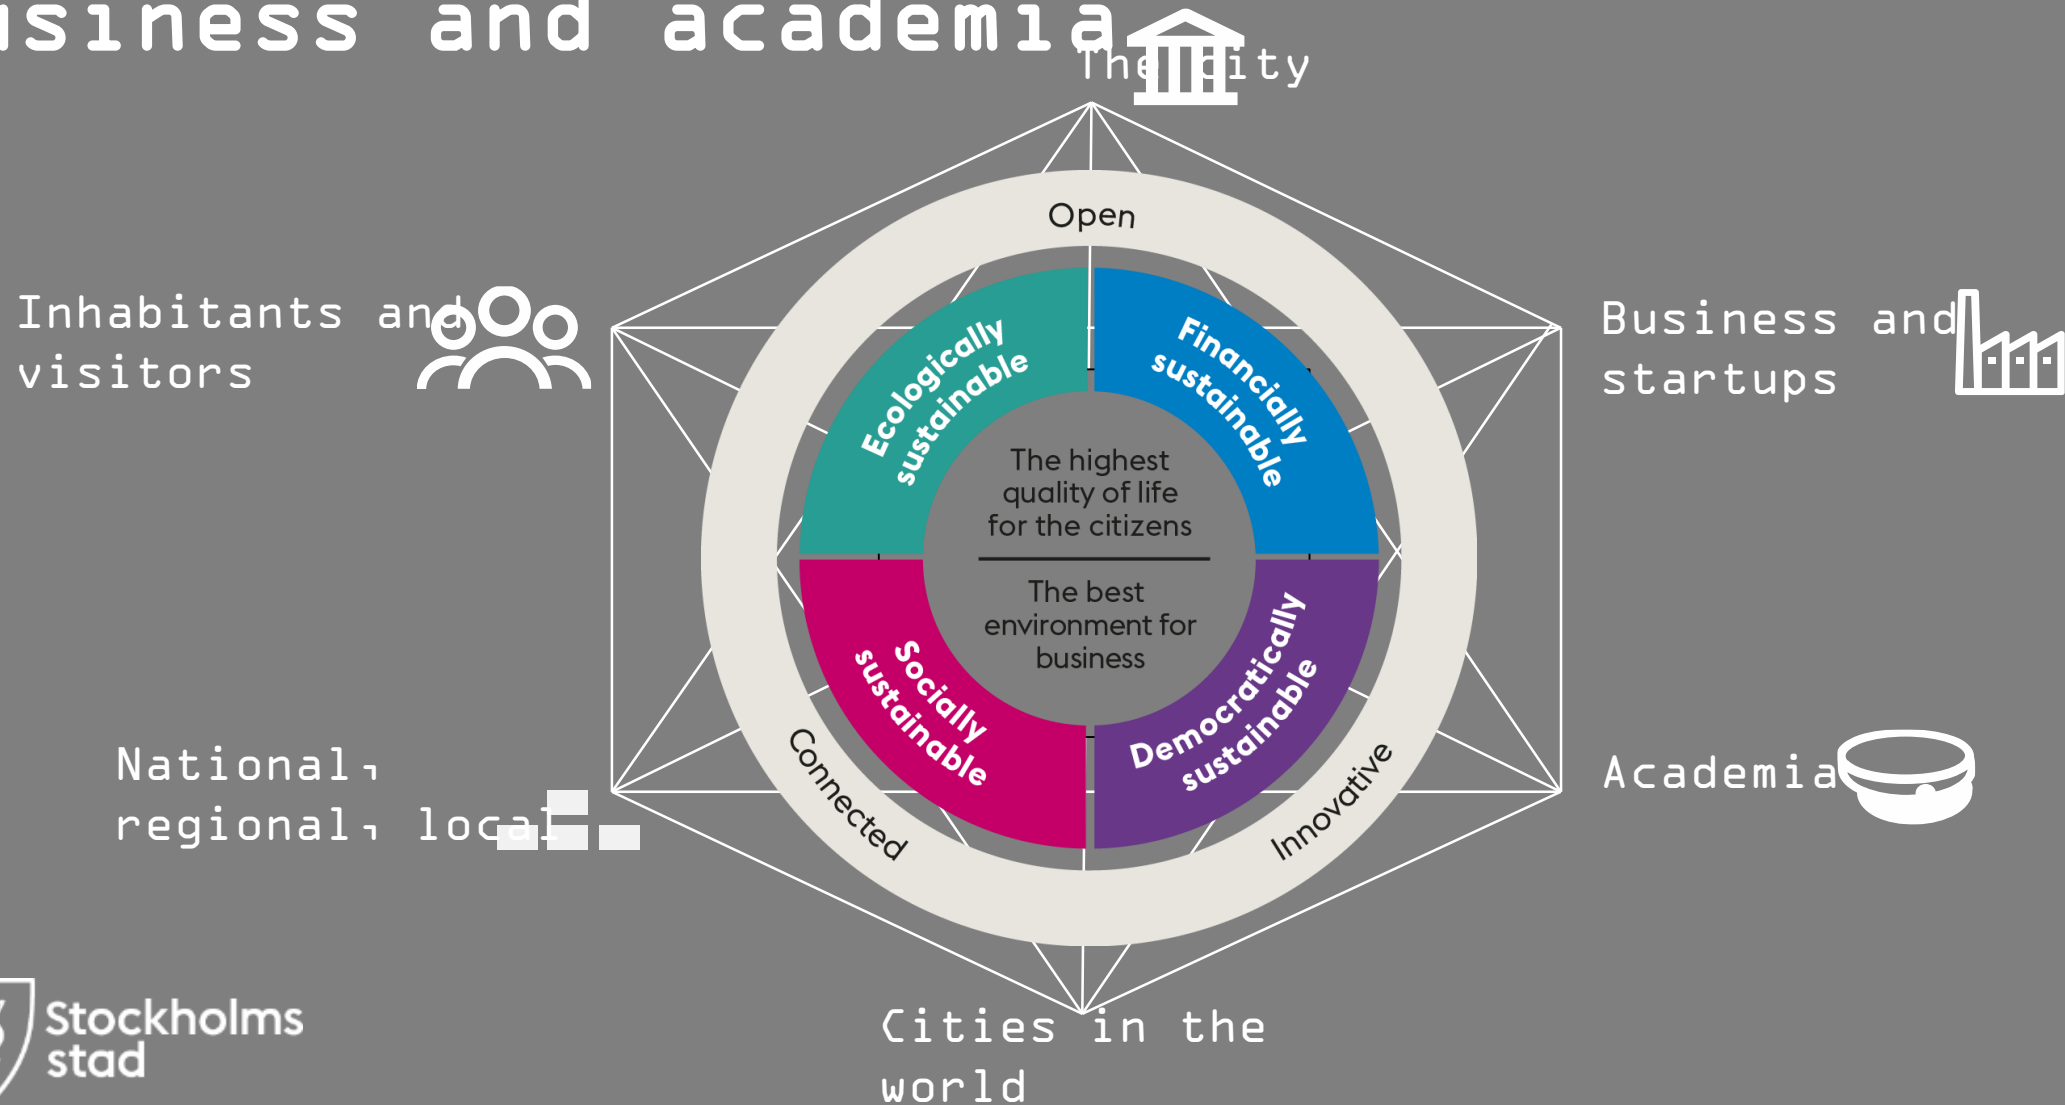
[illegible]siness and academia

The city

Open

Inhabitants and visitors

Business and startups

Ecologically sustainable

Financially sustainable

The highest quality of life for the citizens

The best environment for business

Socially sustainable

Democratically sustainable

National, regional, local

Academia

Connected

Innovative

Stockholms stad

Cities in the world